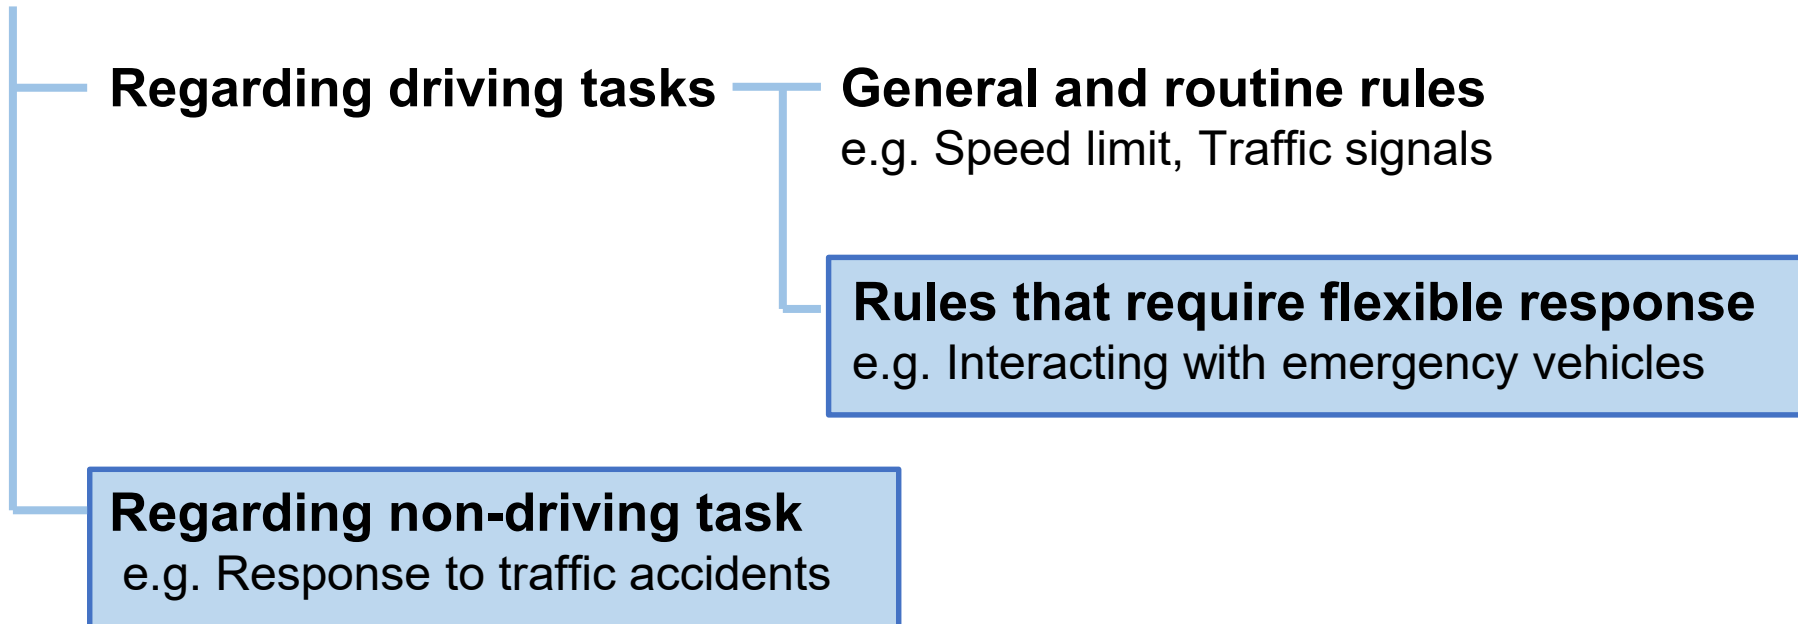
Regarding driving tasks

General and routine rules
e.g. Speed limit, Traffic signals

Rules that require flexible response
e.g. Interacting with emergency vehicles

Regarding non-driving task
e.g. Response to traffic accidents